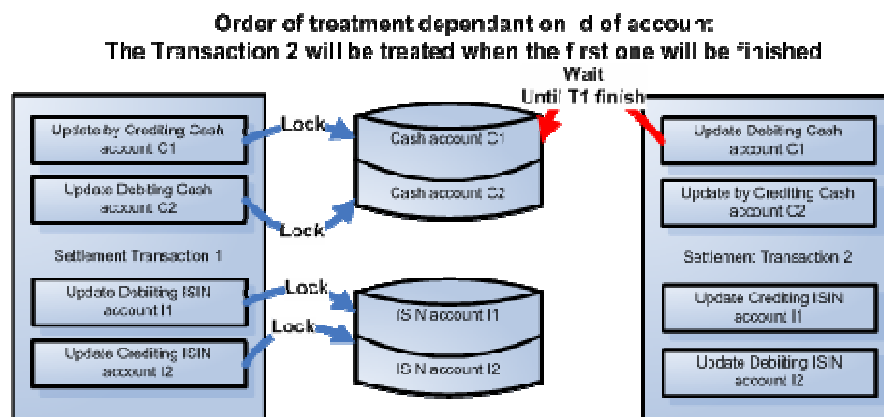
Order of treatment dependant on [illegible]d of accoun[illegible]:
The Transaction 2 will be treated when the f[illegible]rst one will be finished

Wait
Until T1 finish

Update by Crediting Cash account C1

Update Debiting Cash account C2

Settlement Transaction 1

Update Debiting ISIN account I1

Update Crediting ISIN account I2

Lock

Lock

Lock

Lock

Cash account C1

Cash account C2

ISIN account I1

ISIN account I2

Update Debiting Cash account C1

Update by Crediting Cash account C2

Settlement Transaction 2

Update Crediting ISIN account I1

Update Debiting ISIN account I2